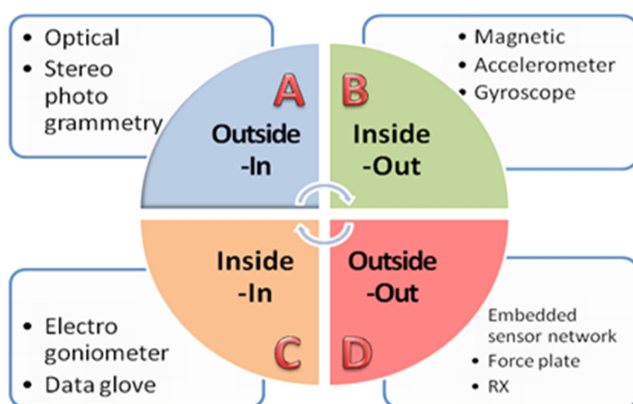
• Optical
• Stereo photo grammetry

• Magnetic
• Accelerometer
• Gyroscope

A
Outside -In

B
Inside -Out

Inside -In
C

Outside -Out
D

• Electro goniometer
• Data glove

• Embedded sensor network
• Force plate
• RX